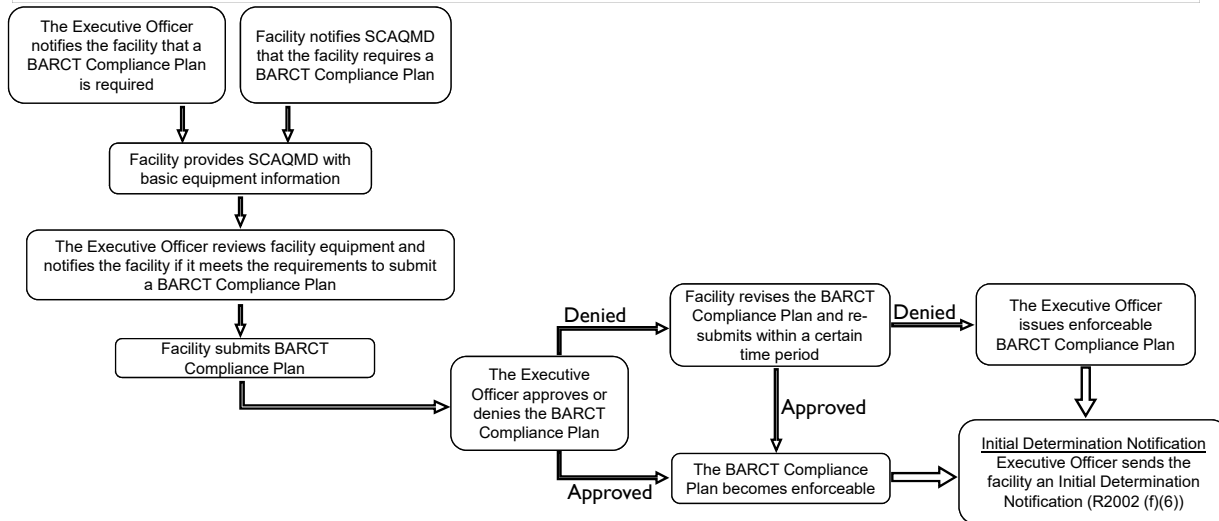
The Executive Officer notifies the facility that a BARCT Compliance Plan is required

Facility notifies SCAQMD that the facility requires a BARCT Compliance Plan

Facility provides SCAQMD with basic equipment information

The Executive Officer reviews facility equipment and notifies the facility if it meets the requirements to submit a BARCT Compliance Plan

Facility submits BARCT Compliance Plan

The Executive Officer approves or denies the BARCT Compliance Plan

Denied

Facility revises the BARCT Compliance Plan and resubmits within a certain time period

Denied

The Executive Officer issues enforceable BARCT Compliance Plan

Approved

Approved

The BARCT Compliance Plan becomes enforceable

Initial Determination Notification
Executive Officer sends the facility an Initial Determination Notification (R2002 (f)(6))